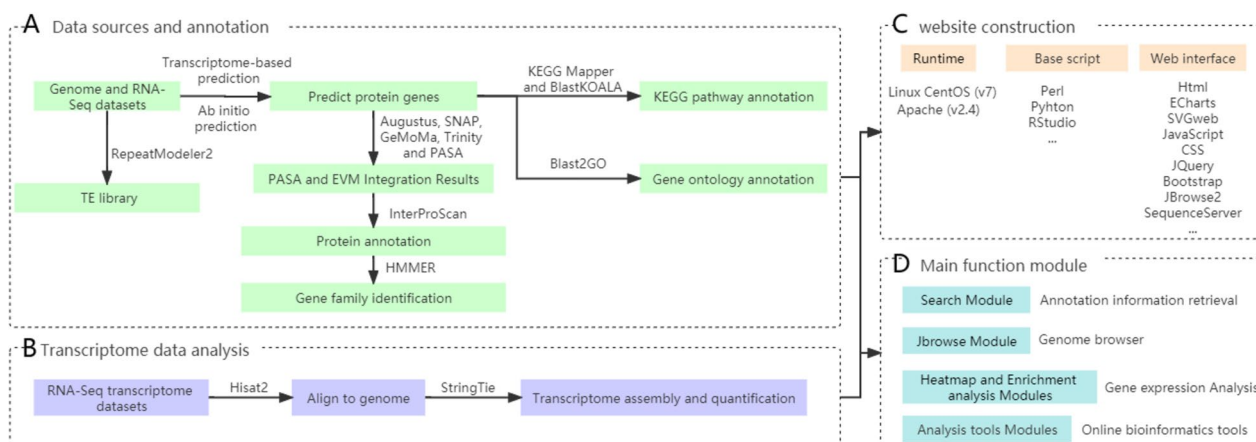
A Data sources and annotation

Genome and RNA-Seq datasets

Transcriptome-based prediction

Ab initio prediction

Predict protein genes

KEGG Mapper and BlastKOALA

KEGG pathway annotation

RepeatModeler2

Augustus, SNAP, GeMoMa, Trinity and PASA

Blast2GO

TE library

PASA and EVM Integration Results

Gene ontology annotation

InterProScan

Protein annotation

HMMER

Gene family identification

B Transcriptome data analysis

RNA-Seq transcriptome datasets

Hisat2

Align to genome

StringTie

Transcriptome assembly and quantification

C website construction

Runtime

Base script

Web interface

Linux CentOS (v7)
Apache (v2.4)

Perl
Pyhton
RStudio
...

Html
ECharts
SVGweb
JavaScript
CSS
JQuery
Bootstrap
JBrowse2
SequenceServer
...

D Main function module

Search Module

Annotation information retrieval

Jbrowse Module

Genome browser

Heatmap and Enrichment analysis Modules

Gene expression Analysis

Analysis tools Modules

Online bioinformatics tools